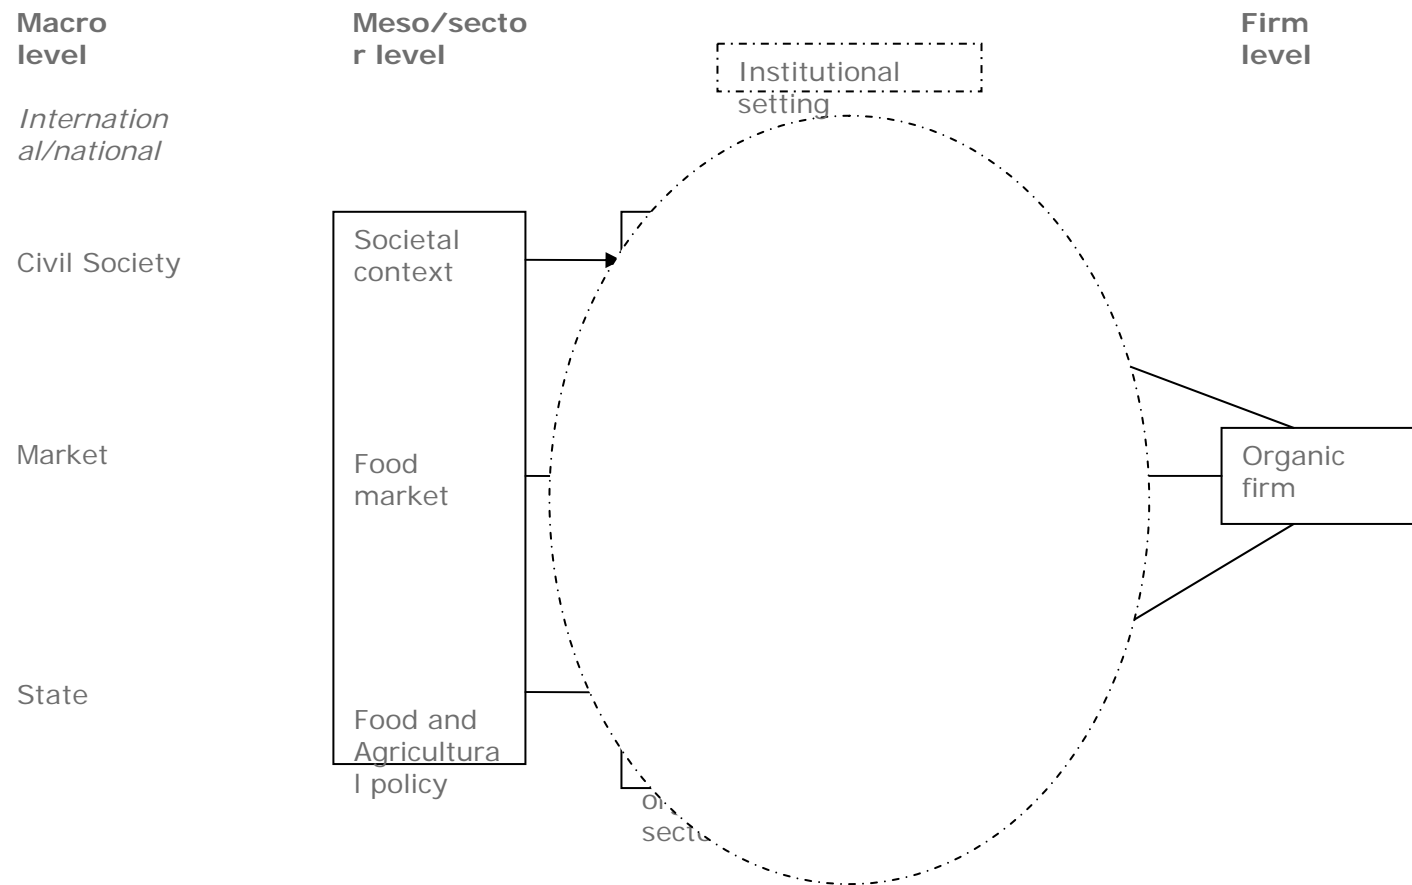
Macro level

Meso/sector level

Institutional setting

Firm level

International/national

Civil Society

Societal context

Market

Food market

Organic firm

State

Food and Agricultural policy

o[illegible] sect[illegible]